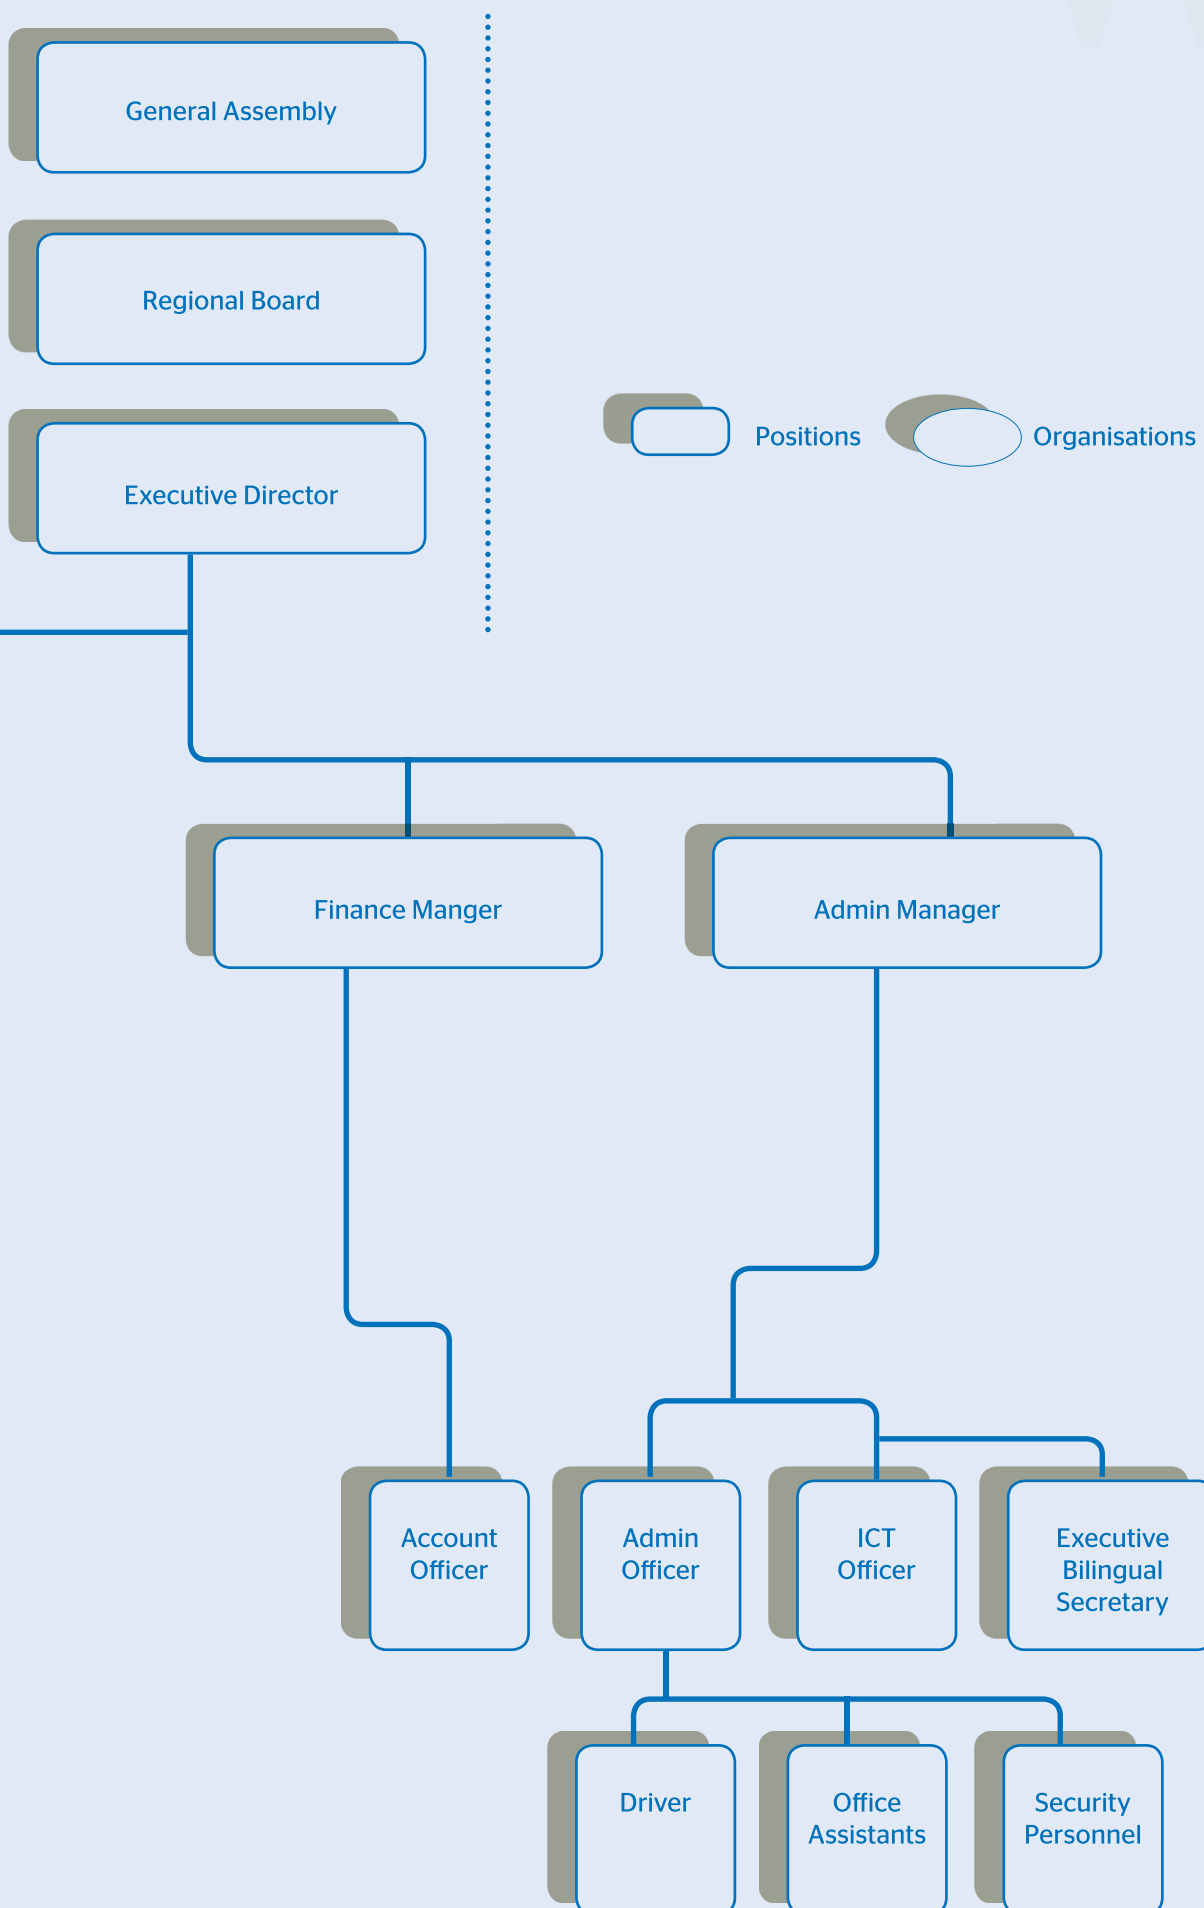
General Assembly

Regional Board

Executive Director

Positions

Organisations

Finance Manger

Admin Manager

Account Officer

Admin Officer

ICT Officer

Executive Bilingual Secretary

Driver

Office Assistants

Security Personnel